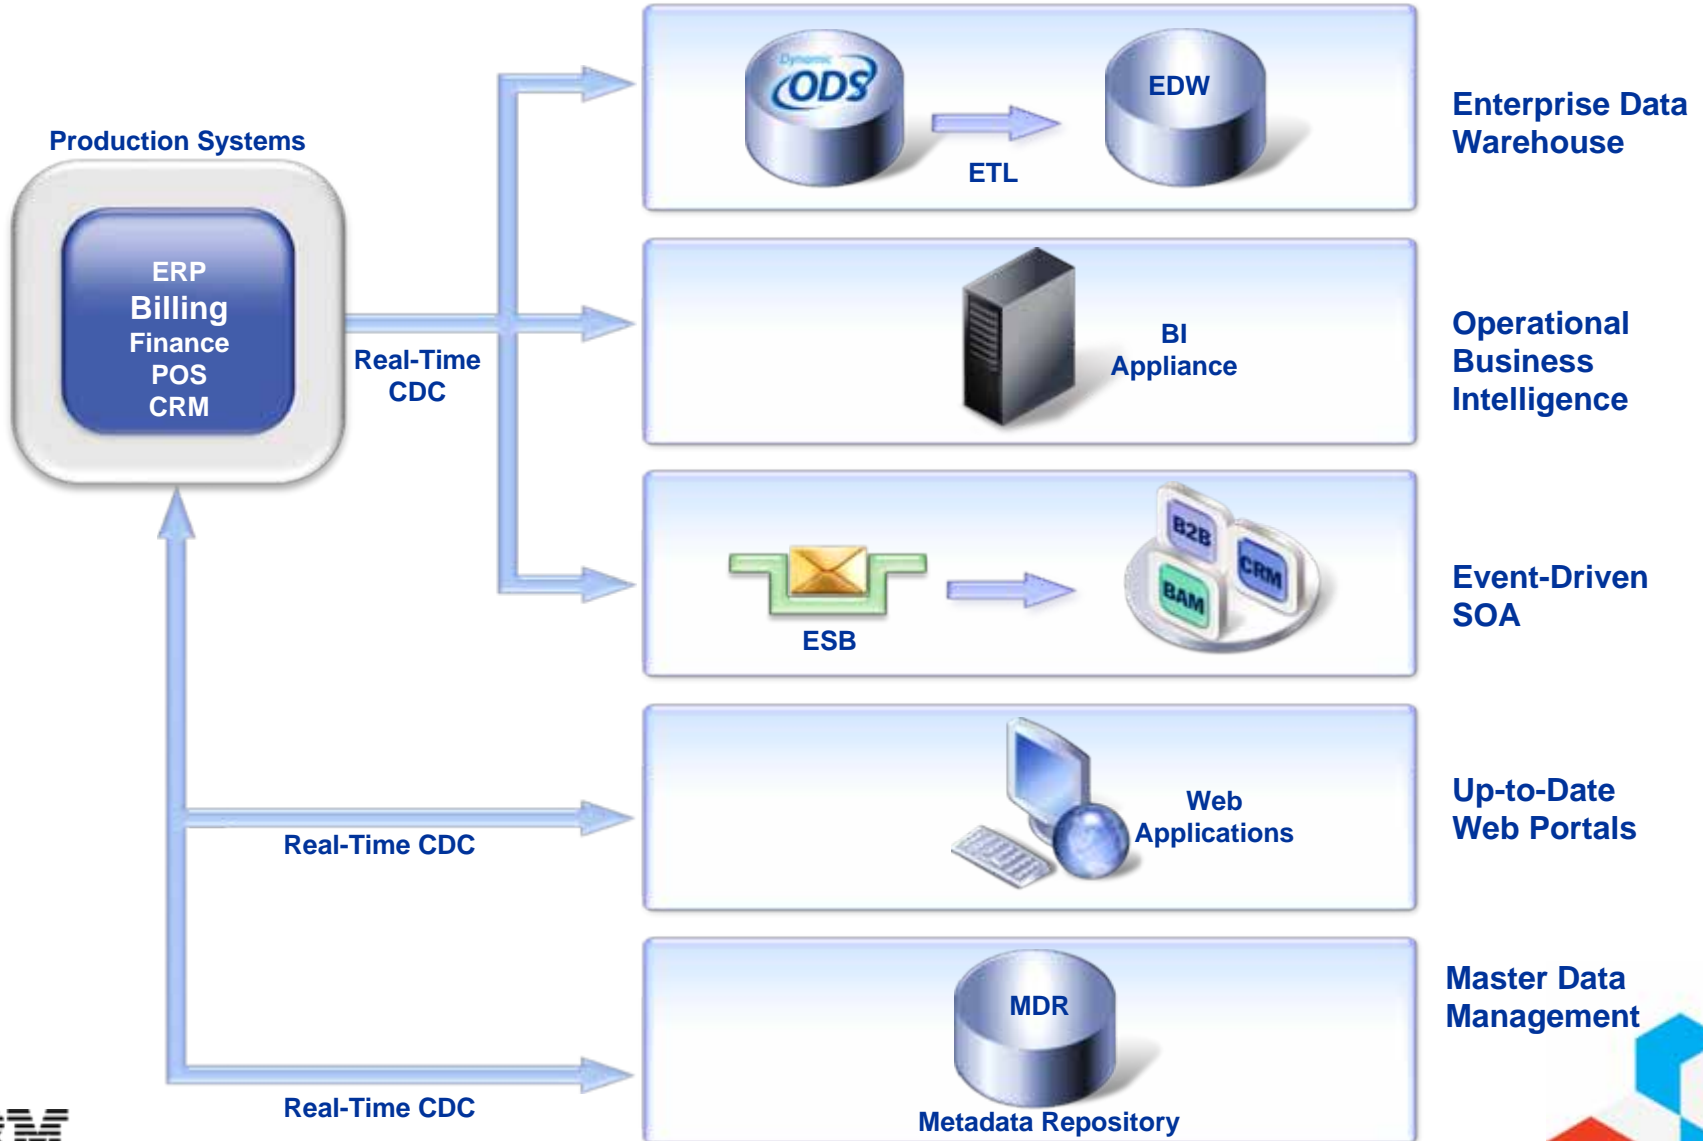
Production Systems

ERP
Billing
Finance
POS
CRM

Real-Time CDC

Dynamic ODS

ETL

EDW

Enterprise Data Warehouse

BI Appliance

Operational Business Intelligence

ESB

B2B
CRM
BAM

Event-Driven SOA

Real-Time CDC

Web Applications

Up-to-Date Web Portals

MDR

Metadata Repository

Master Data Management

Real-Time CDC